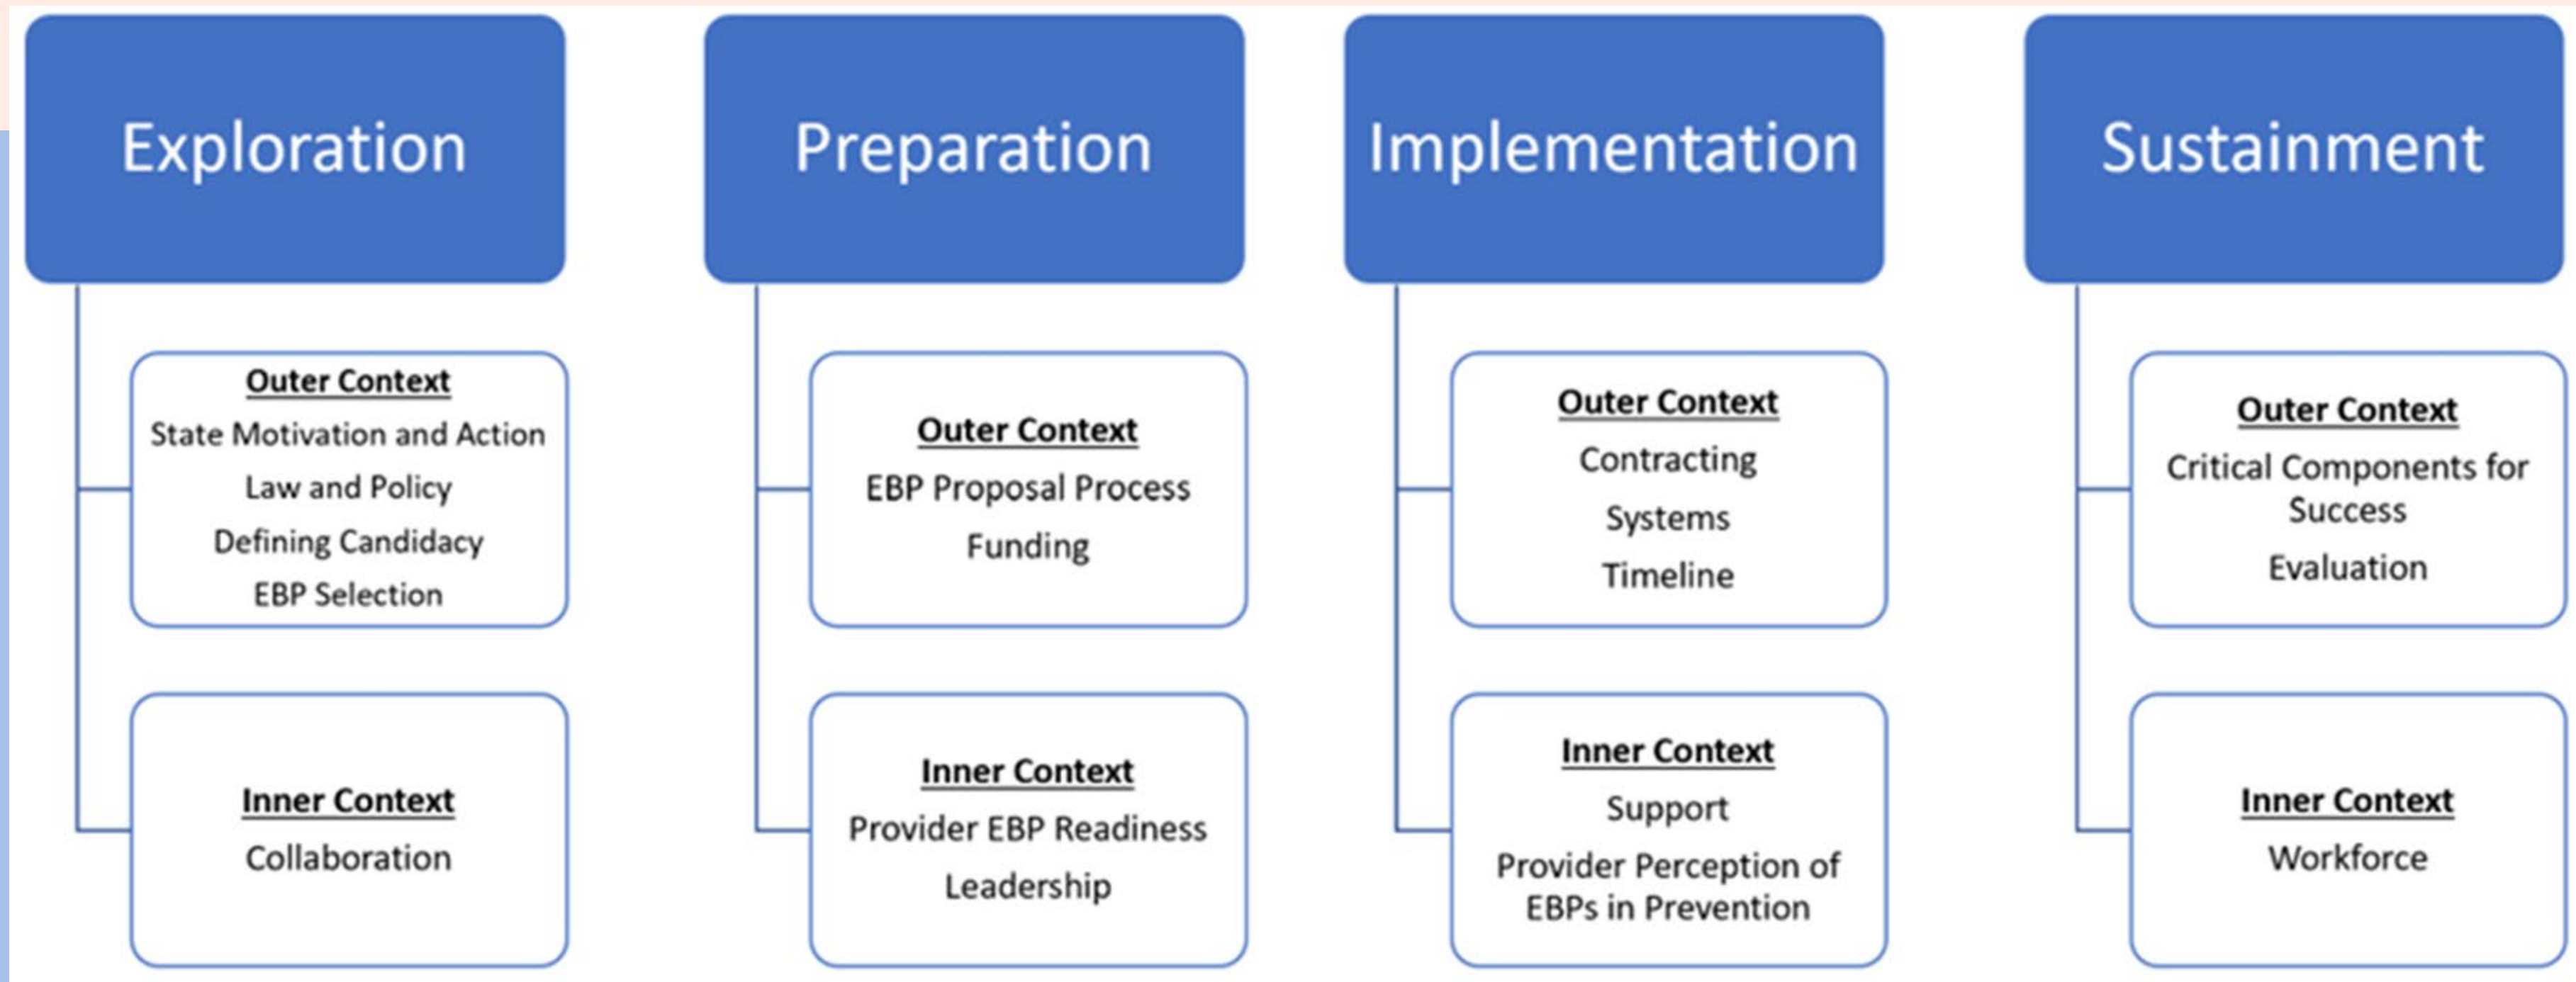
Exploration

Outer Context
State Motivation and Action
Law and Policy
Defining Candidacy
EBP Selection

Inner Context
Collaboration

Preparation

Outer Context
EBP Proposal Process
Funding

Inner Context
Provider EBP Readiness
Leadership

Implementation

Outer Context
Contracting
Systems
Timeline

Inner Context
Support
Provider Perception of EBPs in Prevention

Sustainment

Outer Context
Critical Components for Success
Evaluation

Inner Context
Workforce